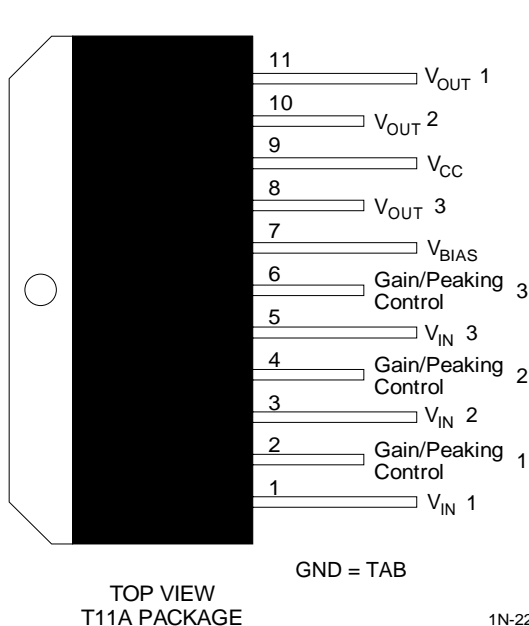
11 $V_{OUT}$ 1
10 $V_{OUT}$ 2
9 $V_{CC}$
8 $V_{OUT}$ 3
7 $V_{BIAS}$
6 Gain/Peaking Control 3
5 $V_{IN}$ 3
4 Gain/Peaking Control 2
3 $V_{IN}$ 2
2 Gain/Peaking Control 1
1 $V_{IN}$ 1

GND = TAB

TOP VIEW
T11A PACKAGE

1N-22